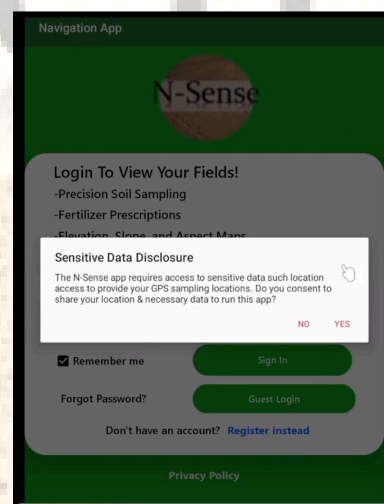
Navigation App

N-Sense

Login To View Your Fields!
-Precision Soil Sampling
-Fertilizer Prescriptions
-Elevation, Slope, and Aspect Maps

Sensitive Data Disclosure

The N-Sense app requires access to sensitive data such location access to provide your GPS sampling locations. Do you consent to share your location & necessary data to run this app?

NO YES

Remember me

Sign In

Forgot Password?

Guest Login

Don't have an account? Register instead

Privacy Policy